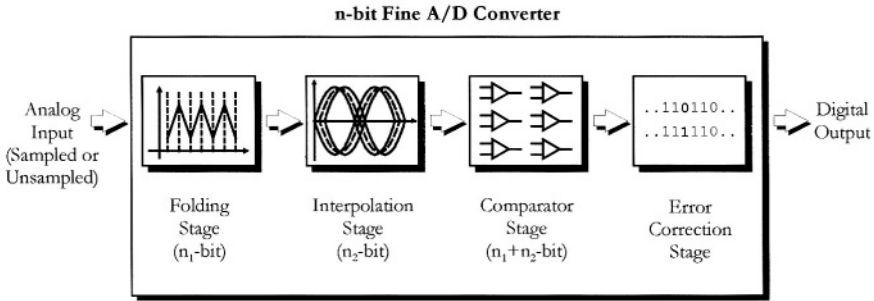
n-bit Fine A/D Converter

Analog Input (Sampled or Unsampled)

..110110..
..111110..

Digital Output

Folding Stage ($n_1$-bit)

Interpolation Stage ($n_2$-bit)

Comparator Stage ($n_1$+$n_2$-bit)

Error Correction Stage